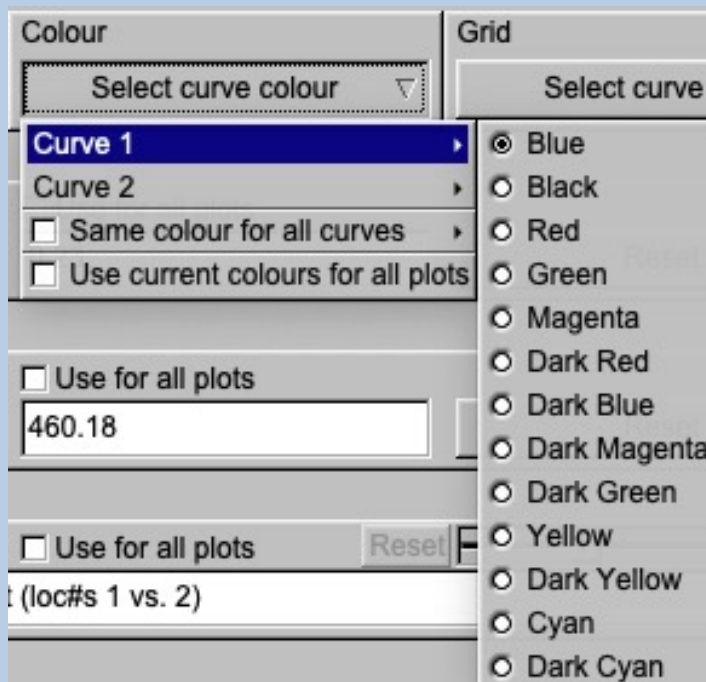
Colour
Grid
Select curve colour
Select curve
Curve 1
Curve 2
Same colour for all curves
Use current colours for all plots
Blue
Black
Red
Green
Magenta
Dark Red
Dark Blue
Dark Magenta
Dark Green
Yellow
Dark Yellow
Cyan
Dark Cyan
Reset
Use for all plots
460.18
Reset
Use for all plots
Reset
t (loc#s 1 vs. 2)